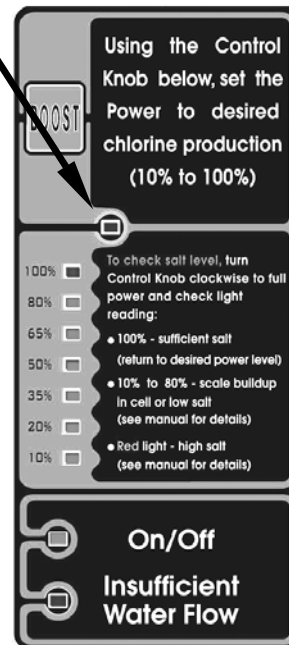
BOOST

Using the Control Knob below, set the Power to desired chlorine production (10% to 100%)

100%
80%
65%
50%
35%
20%
10%

To check salt level, turn Control Knob clockwise to full power and check light reading:

• 100% - sufficient salt (return to desired power level)

• 10% to 80% - scale buildup in cell or low salt (see manual for details)

• Red light - high salt (see manual for details)

On/Off

Insufficient Water Flow